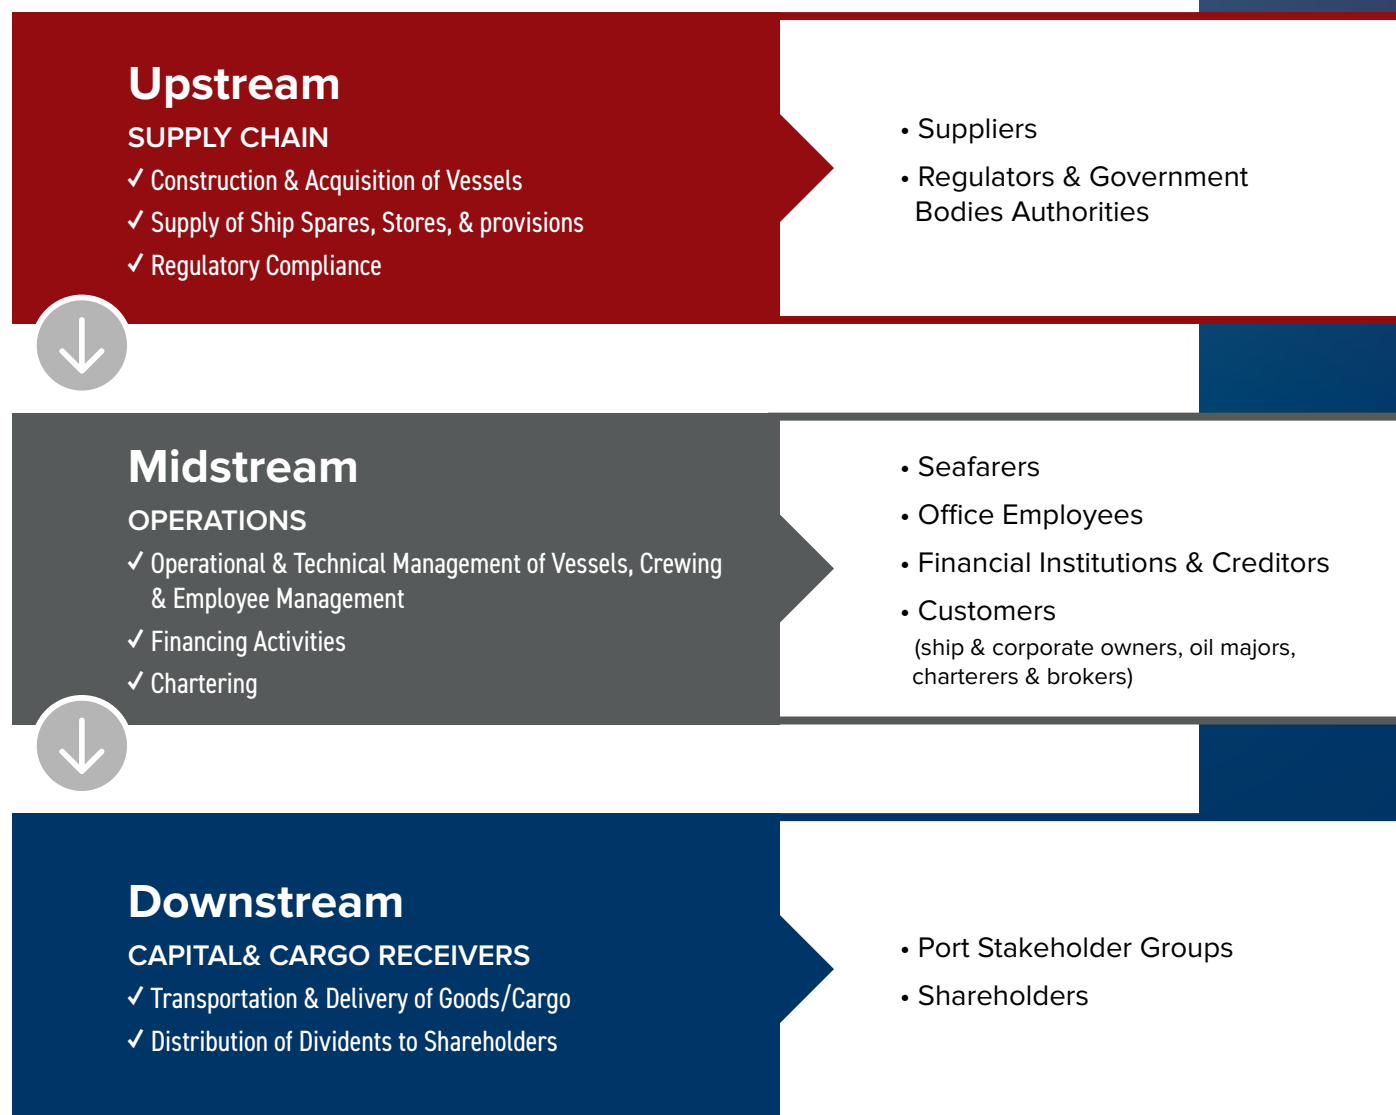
Upstream

SUPPLY CHAIN

✓ Construction & Acquisition of Vessels

✓ Supply of Ship Spares, Stores, & provisions

✓ Regulatory Compliance

• Suppliers

• Regulators & Government Bodies Authorities

Midstream

OPERATIONS

✓ Operational & Technical Management of Vessels, Crewing & Employee Management

✓ Financing Activities

✓ Chartering

• Seafarers

• Office Employees

• Financial Institutions & Creditors

• Customers (ship & corporate owners, oil majors, charterers & brokers)

Downstream

CAPITAL& CARGO RECEIVERS

✓ Transportation & Delivery of Goods/Cargo

✓ Distribution of Dividents to Shareholders

• Port Stakeholder Groups

• Shareholders